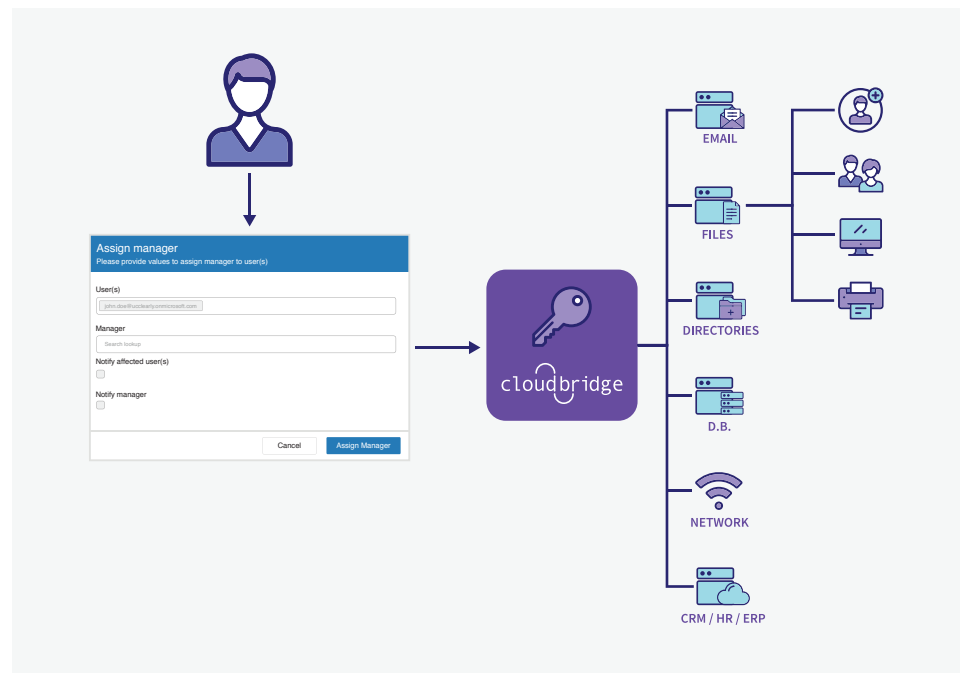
Assign manager
Please provide values to assign manager to user(s)

User(s)
john.doe@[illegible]

Manager
Search lookup

Notify affected user(s)

Notify manager

Cancel
Assign Manager

cloudbridge

EMAIL

FILES

DIRECTORIES

D.B.

NETWORK

CRM / HR / ERP